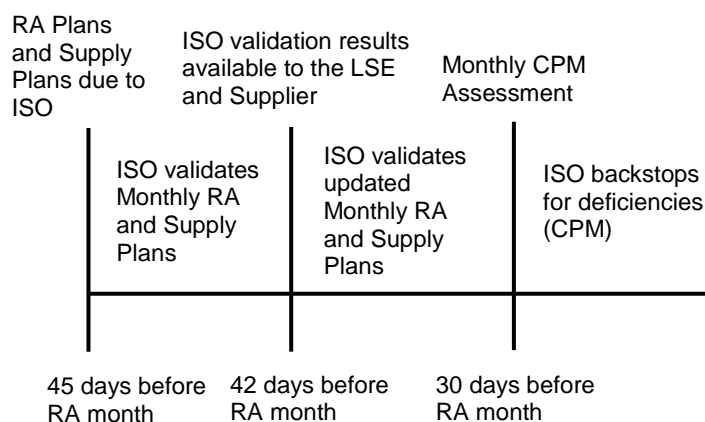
RA Plans and Supply Plans due to ISO

ISO validation results available to the LSE and Supplier

Monthly CPM Assessment

ISO validates Monthly RA and Supply Plans

ISO validates updated Monthly RA and Supply Plans

ISO backstops for deficiencies (CPM)

45 days before RA month

42 days before RA month

30 days before RA month